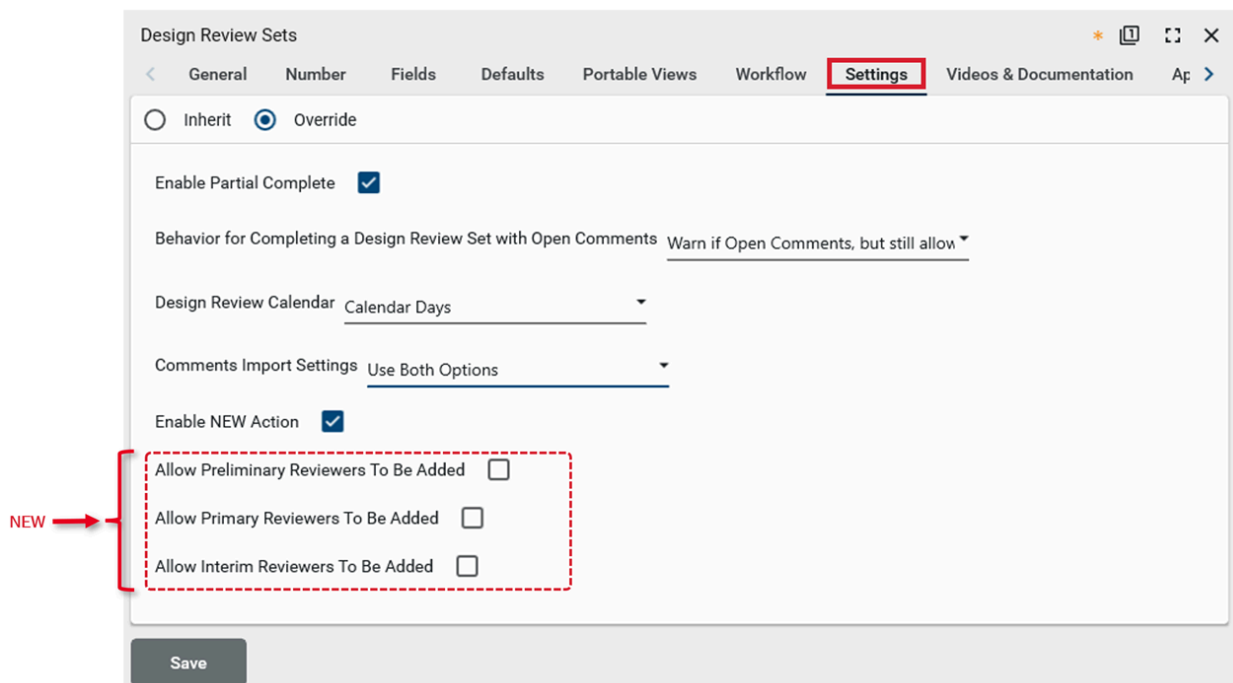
Design Review Sets

General Number Fields Defaults Portable Views Workflow Settings Videos & Documentation Ap

Inherit Override

Enable Partial Complete

Behavior for Completing a Design Review Set with Open Comments Warn if Open Comments, but still allow

Design Review Calendar Calendar Days

Comments Import Settings Use Both Options

Enable NEW Action

NEW

Allow Preliminary Reviewers To Be Added

Allow Primary Reviewers To Be Added

Allow Interim Reviewers To Be Added

Save